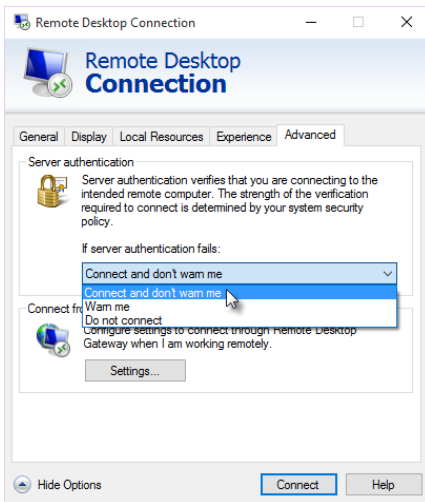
Remote Desktop Connection

Remote Desktop
Connection

General | Display | Local Resources | Experience | Advanced

Server authentication

Server authentication verifies that you are connecting to the intended remote computer. The strength of the verification required to connect is determined by your system security policy.

If server authentication fails:

Connect and don't warn me

Connect and don't warn me
Warn me
Do not connect

Connect fro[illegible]

Configure settings to connect through Remote Desktop Gateway when I am working remotely.

Settings...

Hide Options

Connect

Help